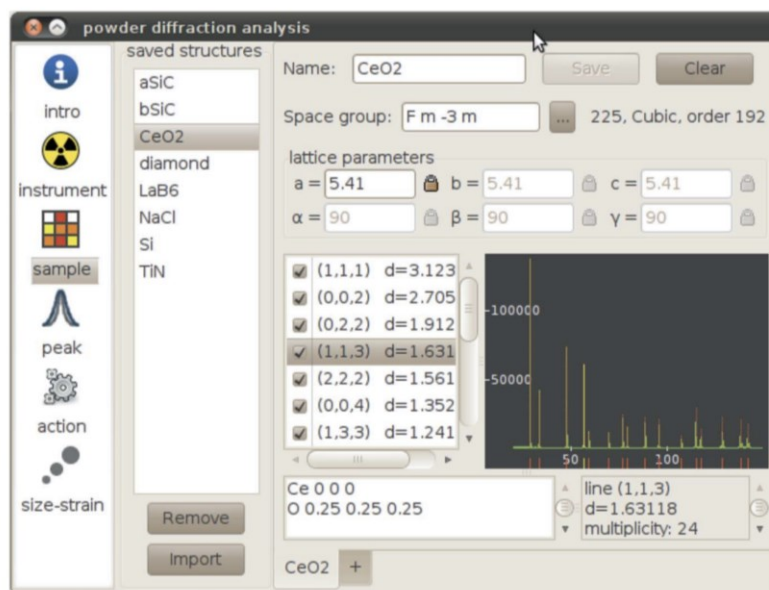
powder diffraction analysis

intro
instrument
sample
peak
action
size-strain

saved structures
aSiC
bSiC
CeO2
diamond
LaB6
NaCl
Si
TiN

Remove
Import

Name: CeO2
Save
Clear

Space group: F m -3 m
...
225, Cubic, order 192

lattice parameters
a = 5.41
b = 5.41
c = 5.41
α = 90
β = 90
γ = 90

(1,1,1) d=3.123
(0,0,2) d=2.705
(0,2,2) d=1.912
(1,1,3) d=1.631
(2,2,2) d=1.561
(0,0,4) d=1.352
(1,3,3) d=1.241

100000
50000
50
100

Ce 0 0 0
O 0.25 0.25 0.25

line (1,1,3)
d=1.63118
multiplicity: 24

CeO2
+